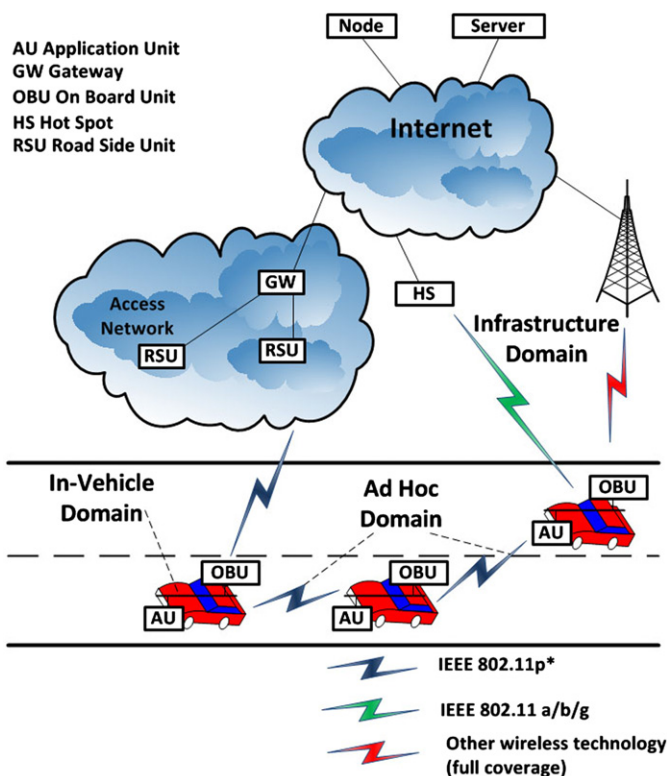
AU Application Unit
GW Gateway
OBU On Board Unit
HS Hot Spot
RSU Road Side Unit

Node

Server

Internet

GW

Access Network

RSU

RSU

HS

Infrastructure Domain

In-Vehicle Domain

Ad Hoc Domain

OBU

AU

OBU

AU

OBU

AU

IEEE 802.11p*

IEEE 802.11 a/b/g

Other wireless technology (full coverage)